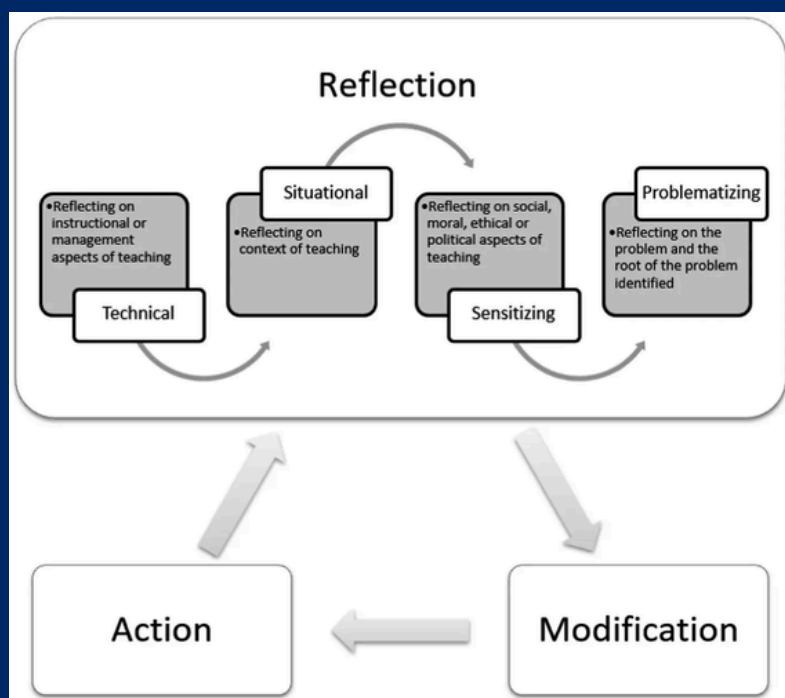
Reflection

•Reflecting on instructional or management aspects of teaching

Technical

Situational

•Reflecting on context of teaching

•Reflecting on social, moral, ethical or political aspects of teaching

Sensitizing

Problematizing

•Reflecting on the problem and the root of the problem identified

Action

Modification